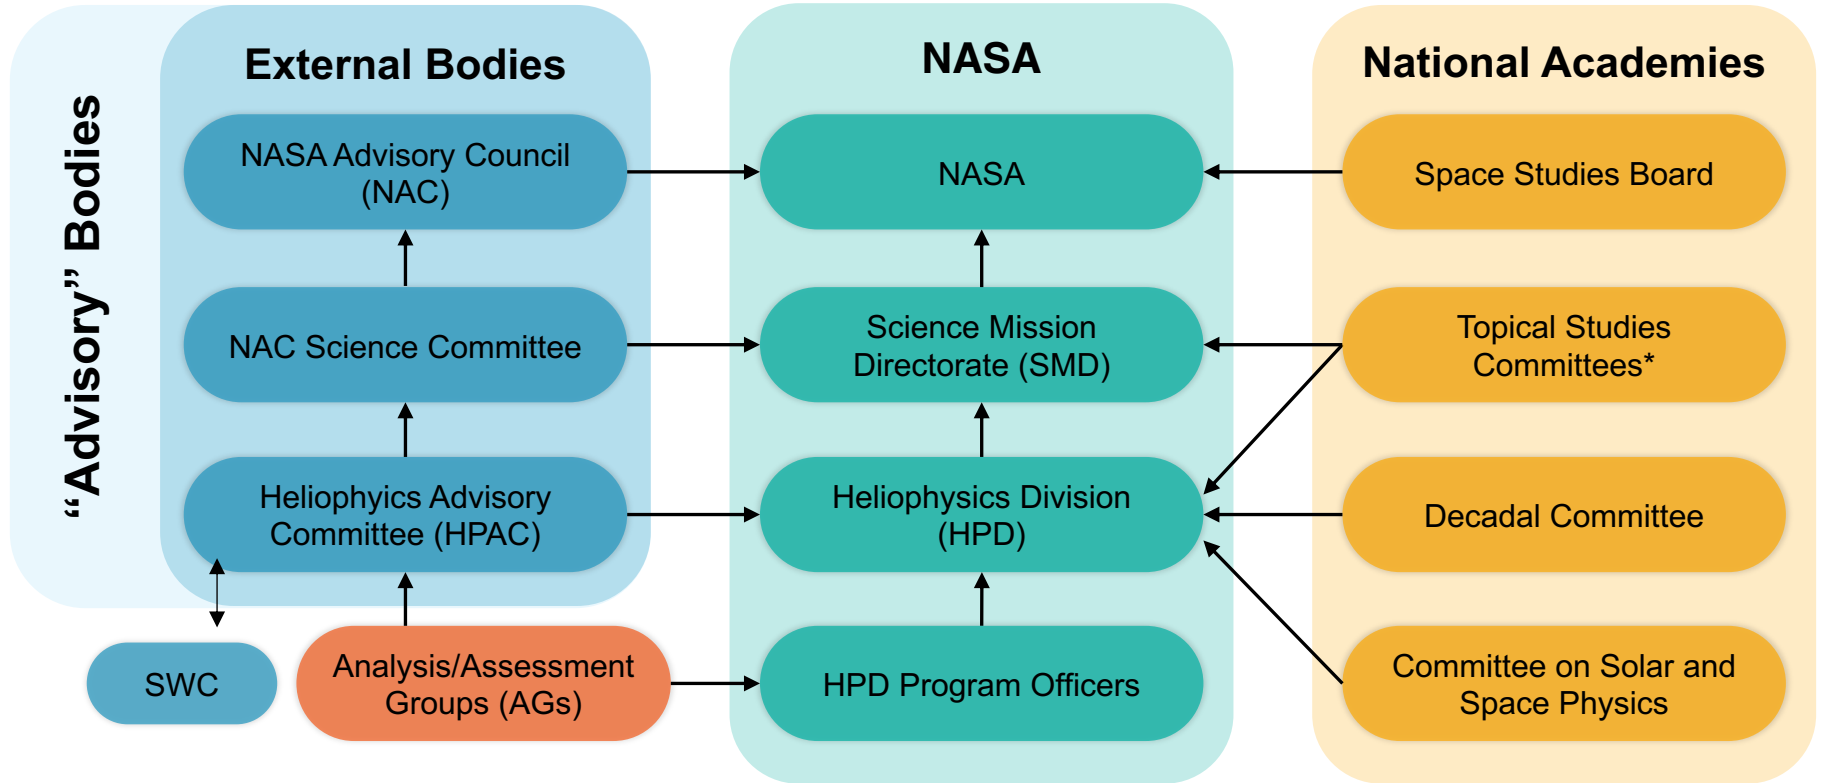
“Advisory” Bodies

External Bodies

NASA Advisory Council (NAC)

NAC Science Committee

Heliophyics Advisory Committee (HPAC)

SWC

Analysis/Assessment Groups (AGs)

NASA

NASA

Science Mission Directorate (SMD)

Heliophysics Division (HPD)

HPD Program Officers

National Academies

Space Studies Board

Topical Studies Committees*

Decadal Committee

Committee on Solar and Space Physics